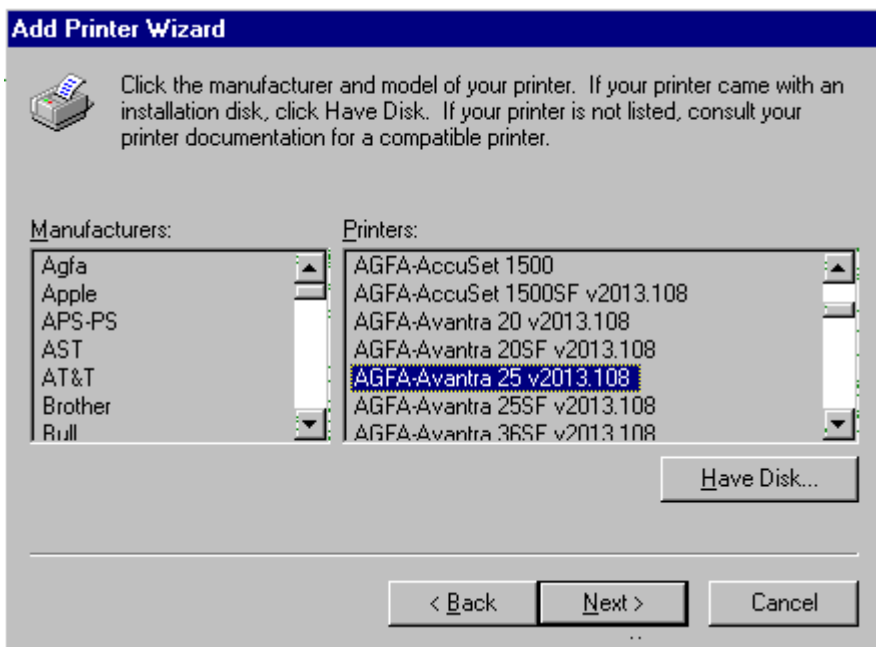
Add Printer Wizard

Click the manufacturer and model of your printer. If your printer came with an installation disk, click Have Disk. If your printer is not listed, consult your printer documentation for a compatible printer.

Manufacturers:

Agfa
Apple
APS-PS
AST
AT&T
Brother
Bull

Printers:

AGFA-AccuSet 1500
AGFA-AccuSet 1500SF v2013.108
AGFA-Avantra 20 v2013.108
AGFA-Avantra 20SF v2013.108
AGFA-Avantra 25 v2013.108
AGFA-Avantra 25SF v2013.108
AGFA-Avantra 36SF v2013.108

Have Disk...

< Back
Next >
Cancel